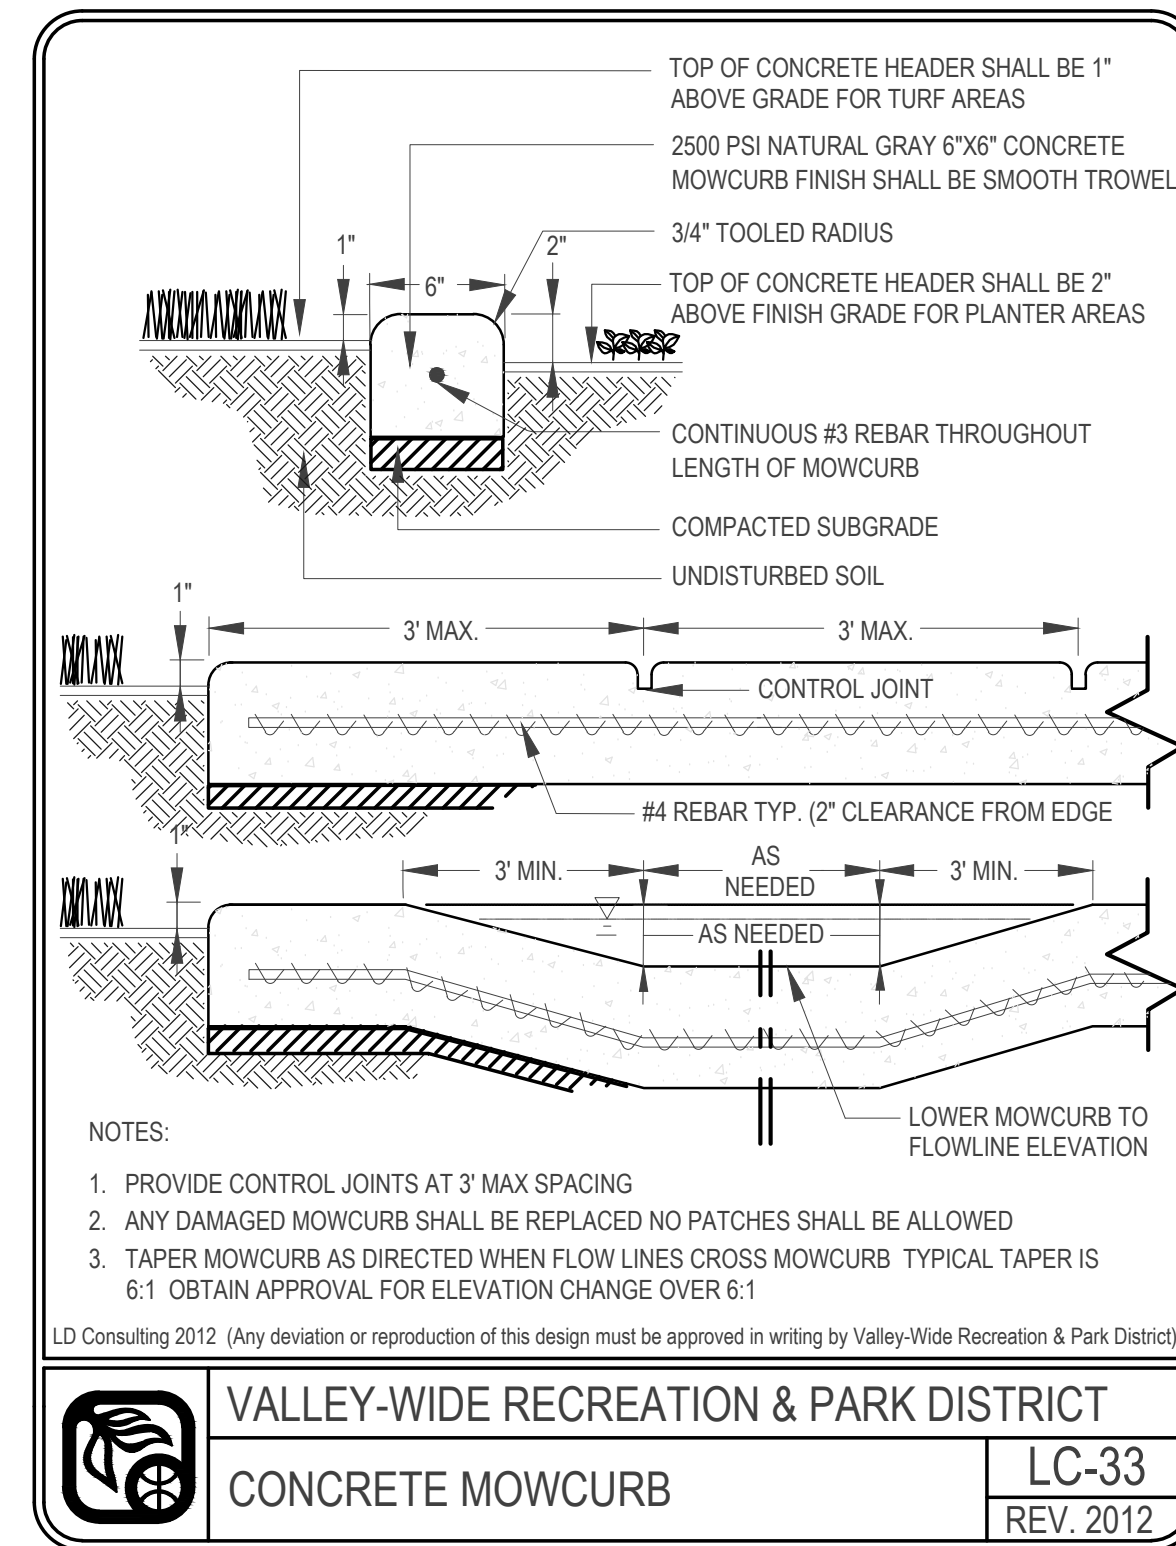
TOP OF CONCRETE HEADER SHALL BE 1" ABOVE GRADE FOR TURF AREAS

2500 PSI NATURAL GRAY 6"X6" CONCRETE MOWCURB FINISH SHALL BE SMOOTH TROWEL

3/4" TOOLED RADIUS

1"

2"

6"

TOP OF CONCRETE HEADER SHALL BE 2" ABOVE FINISH GRADE FOR PLANTER AREAS

CONTINUOUS #3 REBAR THROUGHOUT LENGTH OF MOWCURB

COMPACTED SUBGRADE

UNDISTURBED SOIL

1"

3' MAX.

3' MAX.

CONTROL JOINT

#4 REBAR TYP. (2" CLEARANCE FROM EDGE

1"

3' MIN.

AS NEEDED

3' MIN.

AS NEEDED

LOWER MOWCURB TO FLOWLINE ELEVATION

NOTES:

1. PROVIDE CONTROL JOINTS AT 3' MAX SPACING

2. ANY DAMAGED MOWCURB SHALL BE REPLACED NO PATCHES SHALL BE ALLOWED

3. TAPER MOWCURB AS DIRECTED WHEN FLOW LINES CROSS MOWCURB TYPICAL TAPER IS 6:1 OBTAIN APPROVAL FOR ELEVATION CHANGE OVER 6:1

LD Consulting 2012 (Any deviation or reproduction of this design must be approved in writing by Valley-Wide Recreation & Park District)

VALLEY-WIDE RECREATION & PARK DISTRICT

CONCRETE MOWCURB

LC-33

REV. 2012